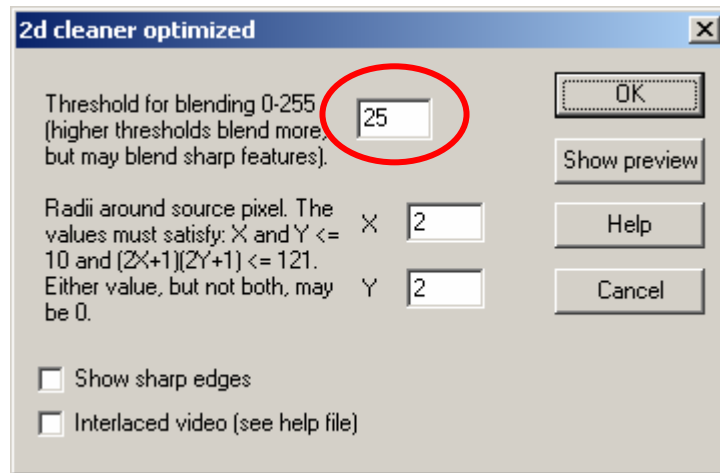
2d cleaner optimized

Threshold for blending 0-255 (higher thresholds blend more, but may blend sharp features).

25

Radii around source pixel. The values must satisfy: X and Y <= 10 and (2X+1)(2Y+1) <= 121. Either value, but not both, may be 0.

X 2

Y 2

Show sharp edges

Interlaced video (see help file)

OK

Show preview

Help

Cancel